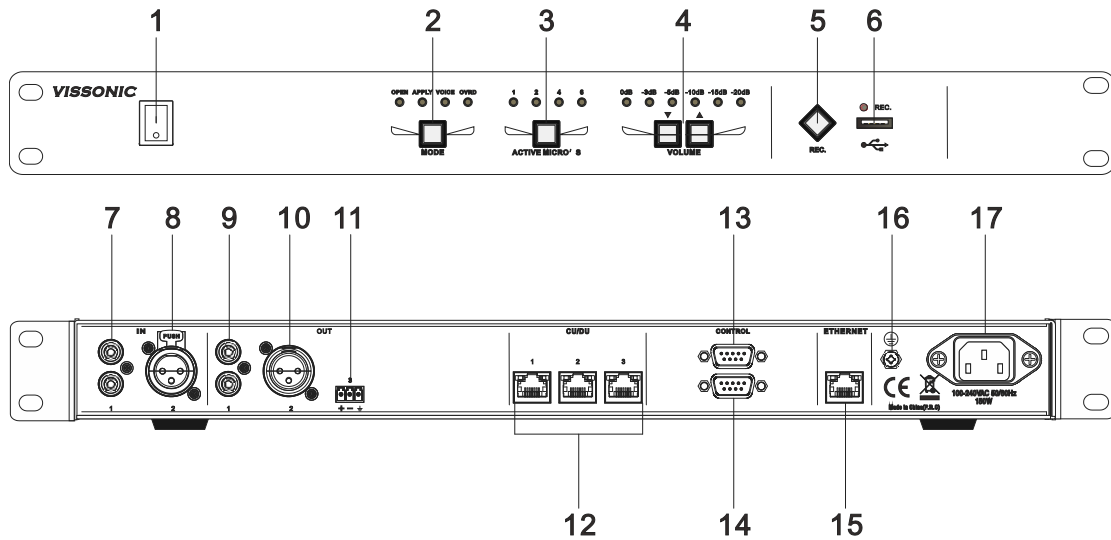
1 2 3 4 5 6

VISSONIC

OPEN APPLY VOICE OVRD

MODE

1 2 4 6

ACTIVE MICRO' S

0dB -3dB -6dB -10dB -15dB -20dB

▼ ▲

VOLUME

REC.

REC.

7 8 9 10 11 13 16 17

IN

PUSH

1 2

OUT

1 2

3

+ − ⏚

CU/DU

1 2 3

CONTROL

ETHERNET

CE

Made in China(P.R.C)

100-240VAC 50/60Hz 180W

12 14 15